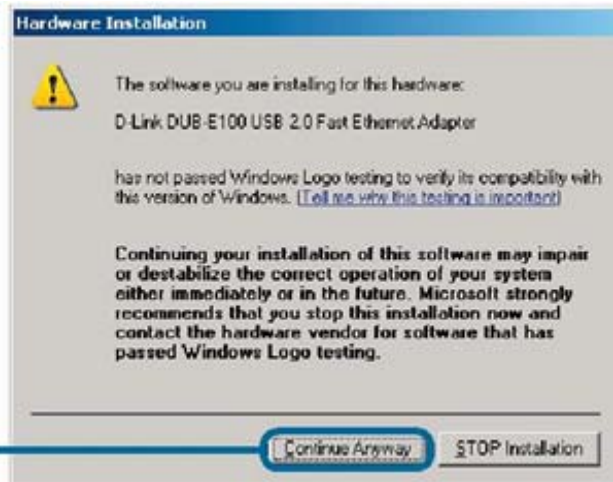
Hardware Installation

The software you are installing for this hardware:

D-Link DUB-E100 USB 2.0 Fast Ethernet Adapter

has not passed Windows Logo testing to verify its compatibility with this version of Windows. (Tell me why this testing is important.)

Continuing your installation of this software may impair or destabilize the correct operation of your system either immediately or in the future. Microsoft strongly recommends that you stop this installation now and contact the hardware vendor for software that has passed Windows Logo testing.

Continue Anyway

STOP Installation